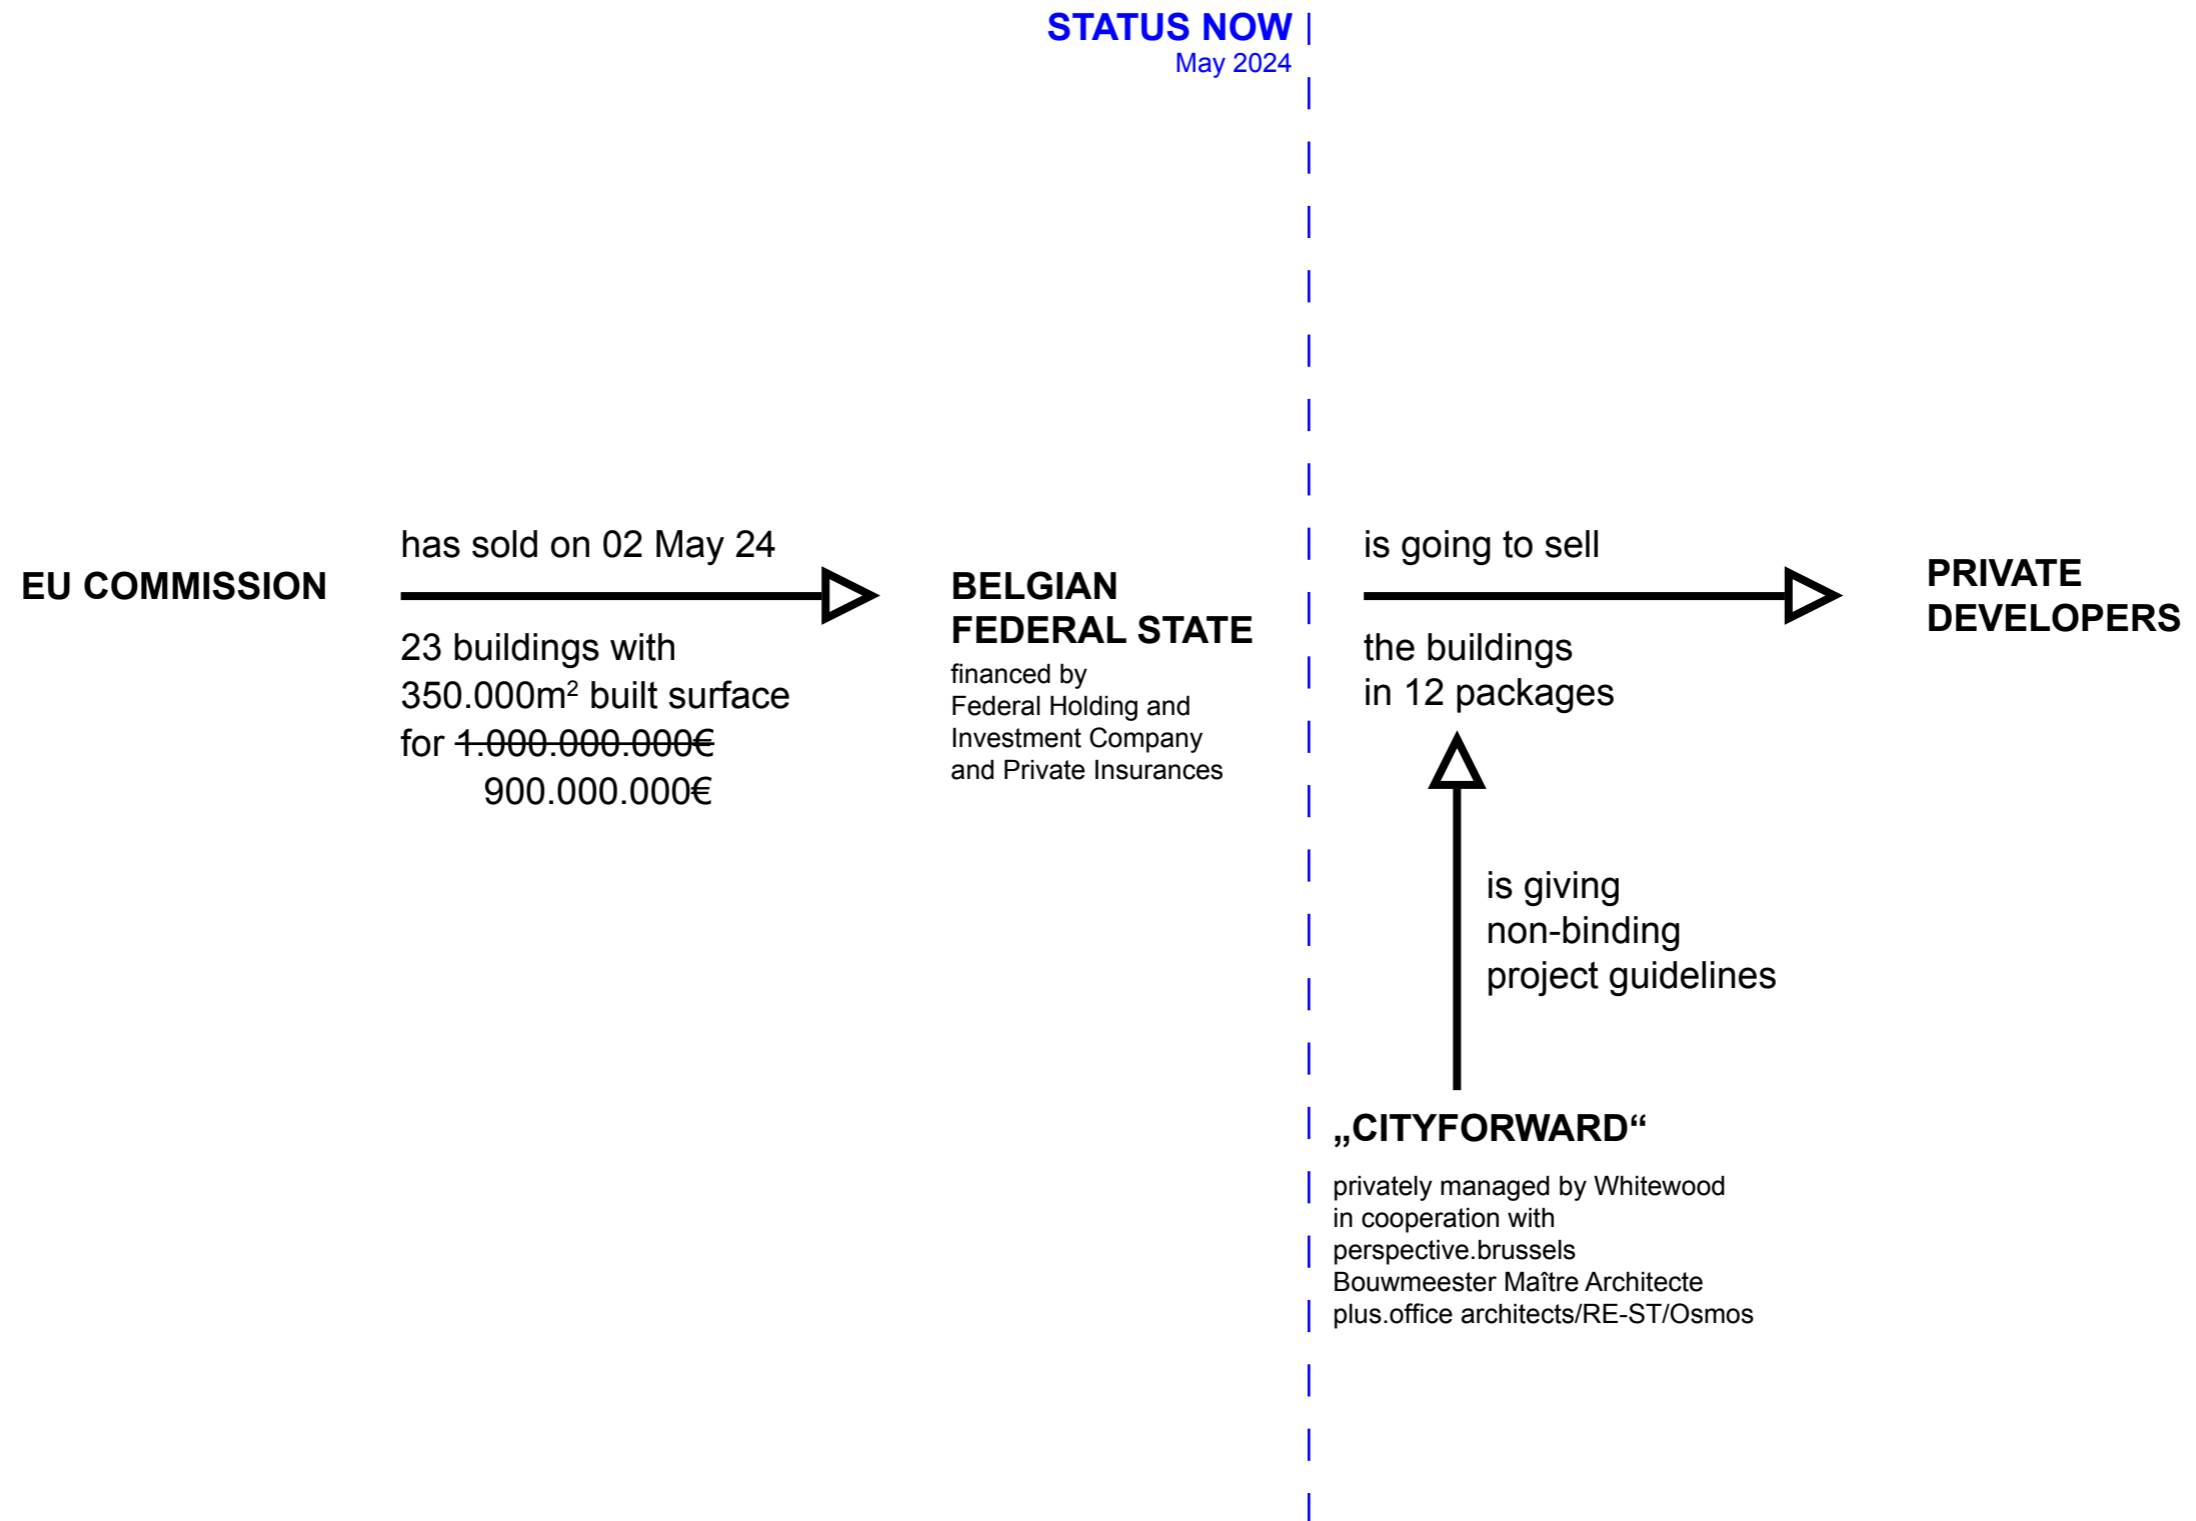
STATUS NOW
May 2024

EU COMMISSION

has sold on 02 May 24

23 buildings with
350.000m$^2$ built surface
for ~~1.000.000.000€~~
900.000.000€

BELGIAN
FEDERAL STATE
financed by
Federal Holding and
Investment Company
and Private Insurances

is going to sell

the buildings
in 12 packages

PRIVATE
DEVELOPERS

is giving
non-binding
project guidelines

„CITYFORWARD“
privately managed by Whitewood
in cooperation with
perspective.brussels
Bouwmeester Maître Architecte
plus.office architects/RE-ST/Osmos